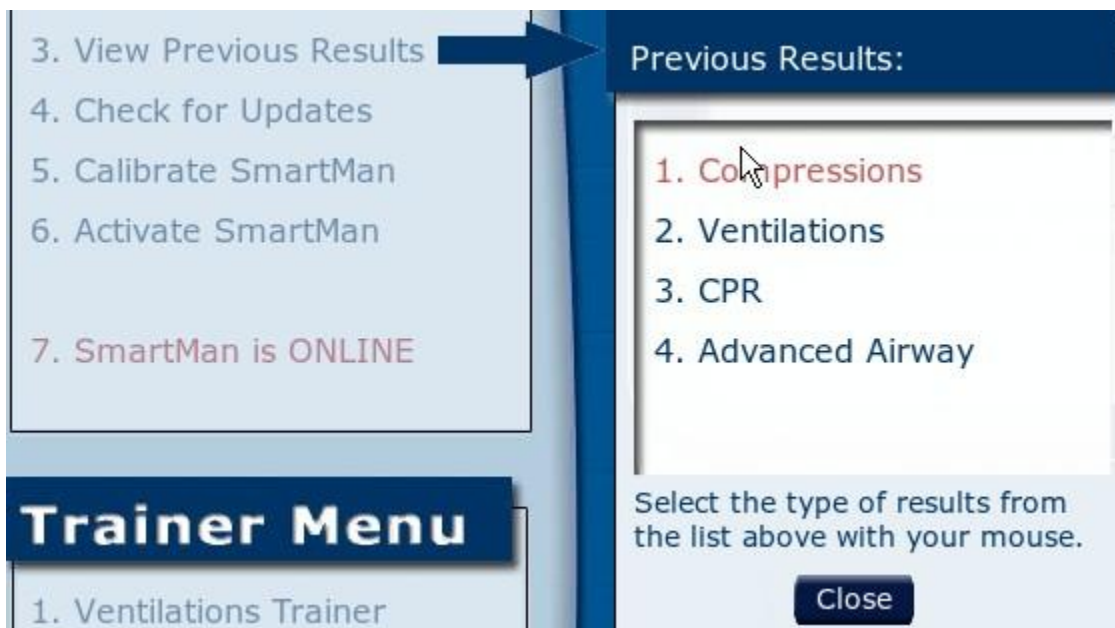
3. View Previous Results

4. Check for Updates

5. Calibrate SmartMan

6. Activate SmartMan

7. SmartMan is ONLINE

Trainer Menu

1. Ventilations Trainer

Previous Results:

1. Compressions

2. Ventilations

3. CPR

4. Advanced Airway

Select the type of results from the list above with your mouse.

Close